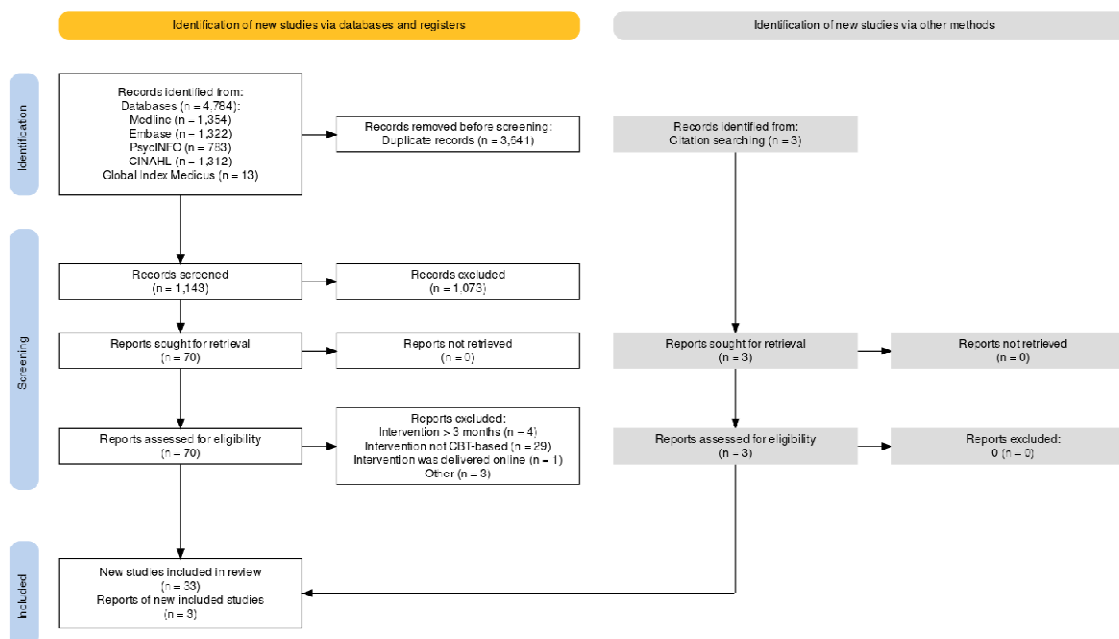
Identification of new studies via databases and registers

Identification of new studies via other methods

Identification

Records identified from:
Databases (n = 4,784):
Medline (n = 1,354)
Embase (n = 1,322)
PsycINFO (n = 783)
CINAHL (n = 1,312)
Global Index Medicus (n = 13)

Records removed before screening:
Duplicate records (n = 3,641)

Records identified from:
Citation searching (n = 3)

Screening

Records screened
(n = 1,143)

Records excluded
(n = 1,073)

Reports sought for retrieval
(n = 70)

Reports not retrieved
(n = 0)

Reports sought for retrieval
(n = 3)

Reports not retrieved
(n = 0)

Reports assessed for eligibility
(n = 70)

Reports excluded:
Intervention > 3 months (n = 4)
Intervention not CBT-based (n = 29)
Intervention was delivered online (n = 1)
Other (n = 3)

Reports assessed for eligibility
(n = 3)

Reports excluded:
0 (n = 0)

Included

New studies included in review
(n = 33)
Reports of new included studies
(n = 3)